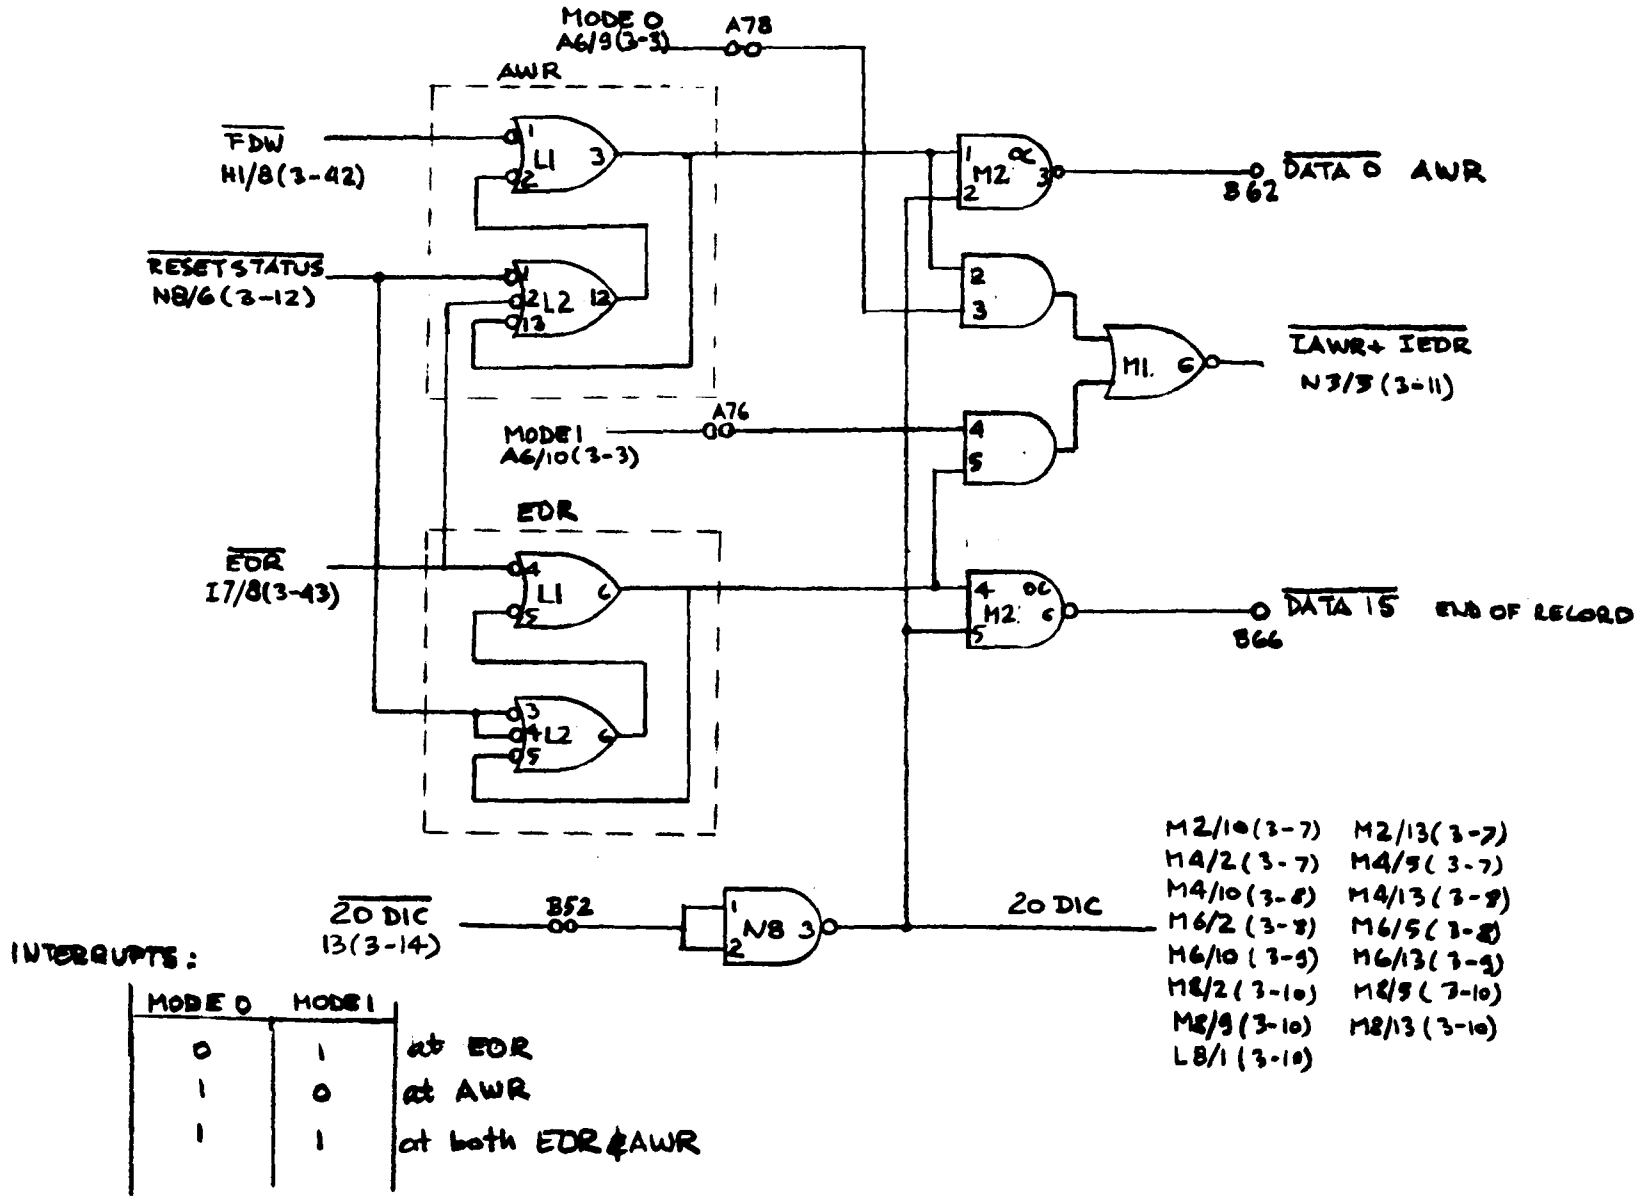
MODE 0
A6/9(3-3)
A78
AWR
$\overline{FDW}$
H1/8(3-42)
1
L1
3
2
$\overline{RESET STATUS}$
N8/6(3-12)
1
2
L2
12
13
1
M2
$\alpha$
3
2
$\overline{DATA\ 0}$ AWR
B62
2
3
M1
6
$\overline{IAWR + IEDR}$
N3/3(3-11)
MODE1
A6/10(3-3)
A76
4
5
EOR
$\overline{EOR}$
I7/8(3-43)
4
L1
6
5
3
4
L2
6
5
4
$\alpha$
M2
6
5
$\overline{DATA\ 15}$ END OF RECORD
B66
$\overline{20\ DIC}$
13(3-14)
B52
1
N8
3
2
20 DIC

M2/10(3-7) M2/13(3-7)
M4/2(3-7) M4/5(3-7)
M4/10(3-8) M4/13(3-8)
M6/2(3-8) M6/5(3-8)
M6/10(3-9) M6/13(3-9)
M8/2(3-10) M8/5(3-10)
M8/9(3-10) M8/13(3-10)
L8/1(3-10)

INTERRUPTS:

| MODE 0 | MODE 1 | |
|---|---|---|
| 0 | 1 | at EOR |
| 1 | 0 | at AWR |
| 1 | 1 | at both EOR & AWR |